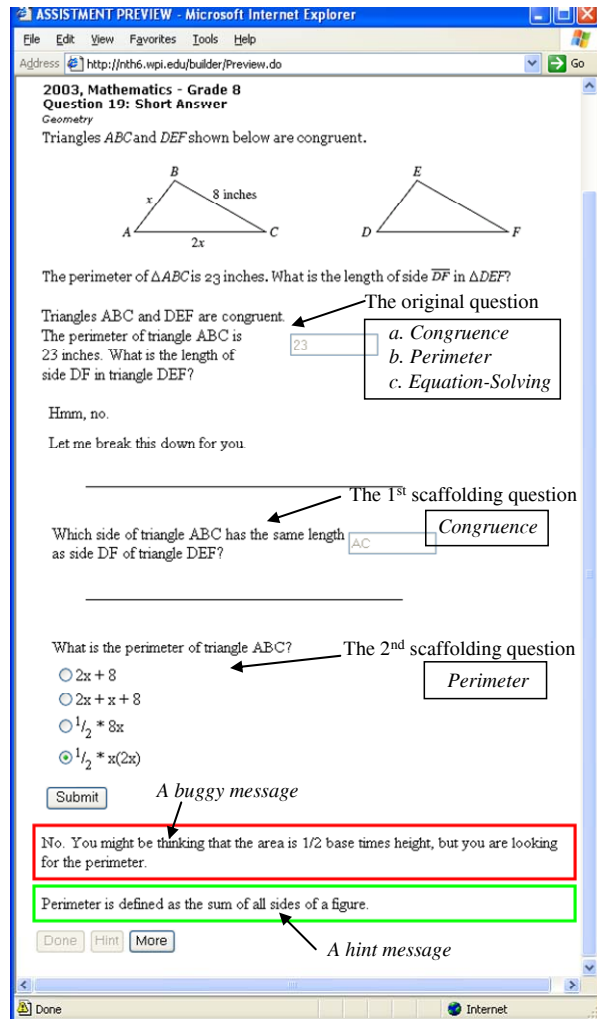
ASSISTMENT PREVIEW - Microsoft Internet Explorer

File Edit View Favorites Tools Help

Address http://nth6.wpi.edu/builder/Preview.do Go

2003, Mathematics - Grade 8
Question 19: Short Answer
Geometry

Triangles $ABC$ and $DEF$ shown below are congruent.

B x 8 inches A 2x C E D F

The perimeter of $\Delta ABC$ is 23 inches. What is the length of side $\overline{DF}$ in $\Delta DEF$?

The original question

Triangles ABC and DEF are congruent. The perimeter of triangle ABC is 23 inches. What is the length of side DF in triangle DEF?

23

a. Congruence
b. Perimeter
c. Equation-Solving

Hmm, no.

Let me break this down for you.

The 1st scaffolding question

Which side of triangle ABC has the same length as side DF of triangle DEF?

AC

Congruence

What is the perimeter of triangle ABC?

The 2nd scaffolding question

2x + 8
2x + x + 8
$^1/_2$ * 8x
$^1/_2$ * x(2x)

Perimeter

Submit

A buggy message

No. You might be thinking that the area is 1/2 base times height, but you are looking for the perimeter.

Perimeter is defined as the sum of all sides of a figure.

Done Hint More

A hint message

Done

Internet